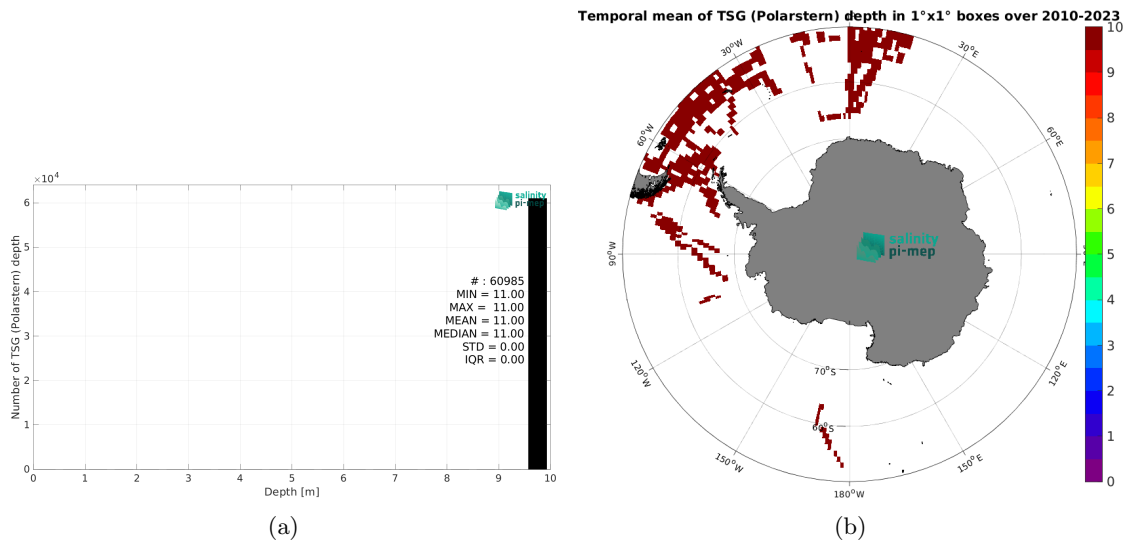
$\times 10^4$
6
5
4
3
2
1
0
Number of TSG (Polarstern) depth
salinity pi-mep
# : 60985
MIN = 11.00
MAX = 11.00
MEAN = 11.00
MEDIAN = 11.00
STD = 0.00
IQR = 0.00
0 1 2 3 4 5 6 7 8 9 10
Depth [m]
(a)

Temporal mean of TSG (Polarstern) depth in 1°x1° boxes over 2010-2023
30°W
30°E
60°W
60°E
90°W
90°E
120°W
120°E
150°W
150°E
180°W
70°S
60°S
salinity pi-mep
10
9
8
7
6
5
4
3
2
1
0
(b)